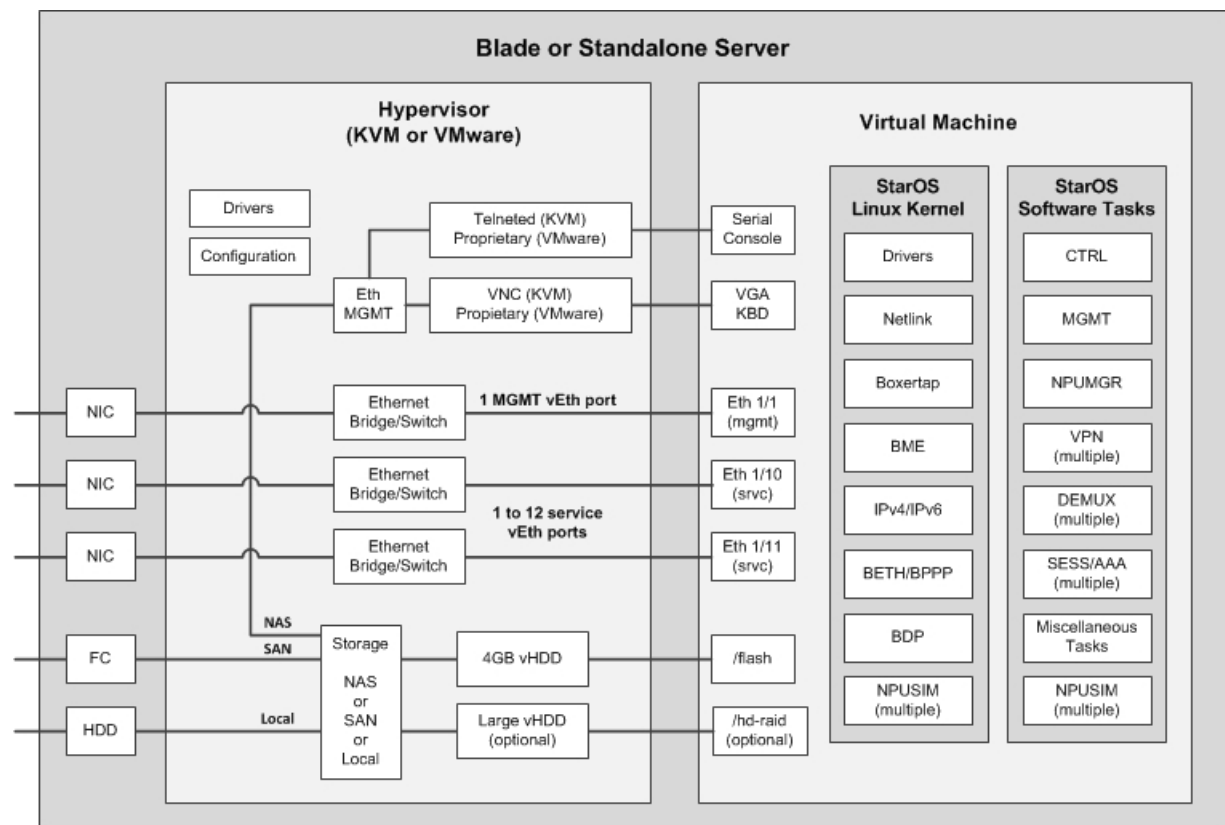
Blade or Standalone Server

Hypervisor
(KVM or VMware)

Drivers

Configuration

Telneted (KVM)
Proprietary (VMware)

Eth
MGMT

VNC (KVM)
Proprietary (VMware)

NIC

Ethernet
Bridge/Switch

1 MGMT vEth port

NIC

Ethernet
Bridge/Switch

1 to 12 service
vEth ports

NIC

Ethernet
Bridge/Switch

NAS

FC

SAN

Storage

NAS
or
SAN
or
Local

4GB vHDD

HDD

Local

Large vHDD
(optional)

Virtual Machine

Serial
Console

VGA
KBD

Eth 1/1
(mgmt)

Eth 1/10
(srvc)

Eth 1/11
(srvc)

/flash

/hd-raid
(optional)

StarOS
Linux Kernel

Drivers

Netlink

Boxertap

BME

IPv4/IPv6

BETH/BPPP

BDP

NPUSIM
(multiple)

StarOS
Software Tasks

CTRL

MGMT

NPUMGR

VPN
(multiple)

DEMUX
(multiple)

SESS/AAA
(multiple)

Miscellaneous
Tasks

NPUSIM
(multiple)